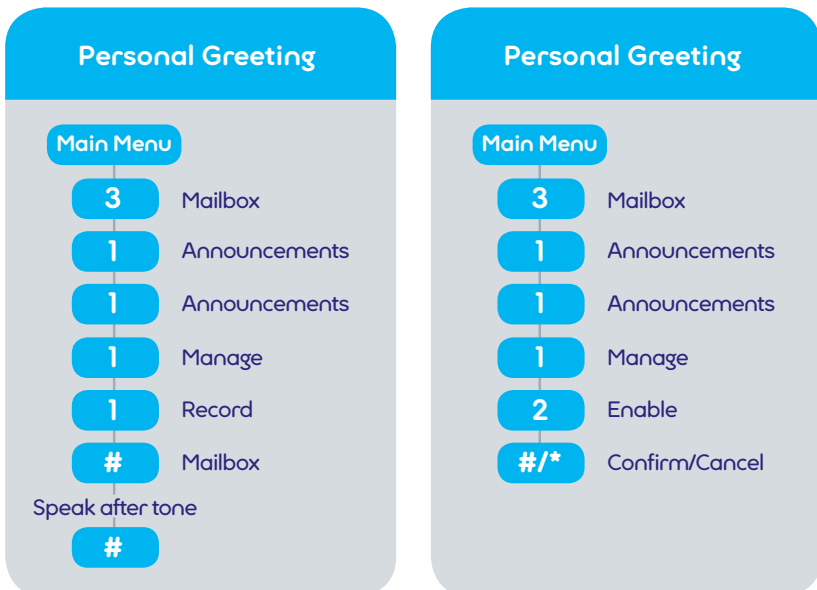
Personal Greeting

Main Menu
3 Mailbox
1 Announcements
1 Announcements
1 Manage
1 Record
# Mailbox
Speak after tone
#

Personal Greeting

Main Menu
3 Mailbox
1 Announcements
1 Announcements
1 Manage
2 Enable
#/* Confirm/Cancel